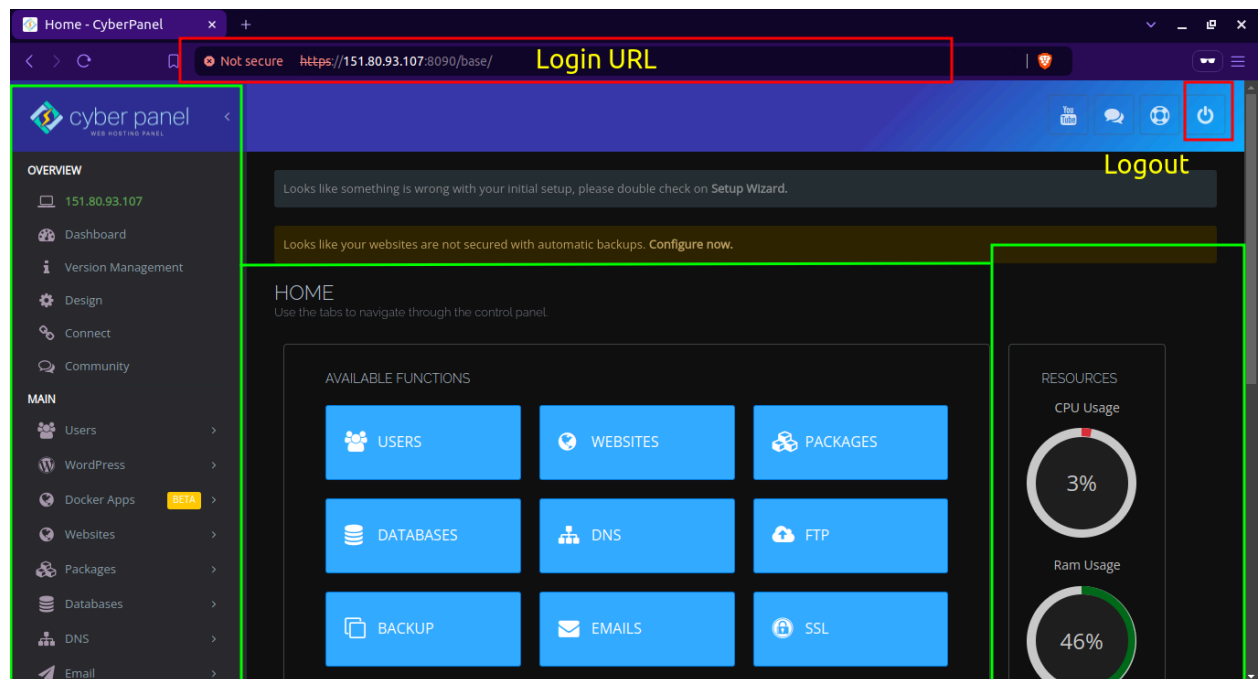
Home - CyberPanel

Not secure https://151.80.93.107:8090/base/

Login URL

cyber panel
WEB HOSTING PANEL

Logout

OVERVIEW
151.80.93.107
Dashboard
Version Management
Design
Connect
Community
MAIN
Users
WordPress
Docker Apps BETA
Websites
Packages
Databases
DNS
Email

Looks like something is wrong with your initial setup, please double check on Setup Wizard.

Looks like your websites are not secured with automatic backups. Configure now.

HOME
Use the tabs to navigate through the control panel.

AVAILABLE FUNCTIONS

USERS
WEBSITES
PACKAGES
DATABASES
DNS
FTP
BACKUP
EMAILS
SSL

RESOURCES
CPU Usage
3%
Ram Usage
46%